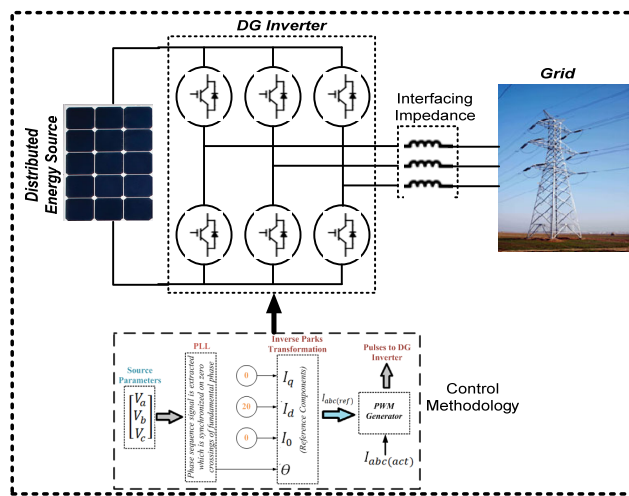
DG Inverter

Grid

Interfacing Impedance

Distributed Energy Source

Source Parameters

$\begin{bmatrix} V_a \\ V_b \\ V_c \end{bmatrix}$

PLL

Phase sequence signal is extracted which is synchronized on zero crossings of fundamental phase

Inverse Parks Transformation

0

20

0

$I_q$

$I_d$

$I_0$

$\Theta$

(Reference Components)

$I_{abc(ref)}$

Pulses to DG Inverter

PWM Generator

$I_{abc(act)}$

Control Methodology